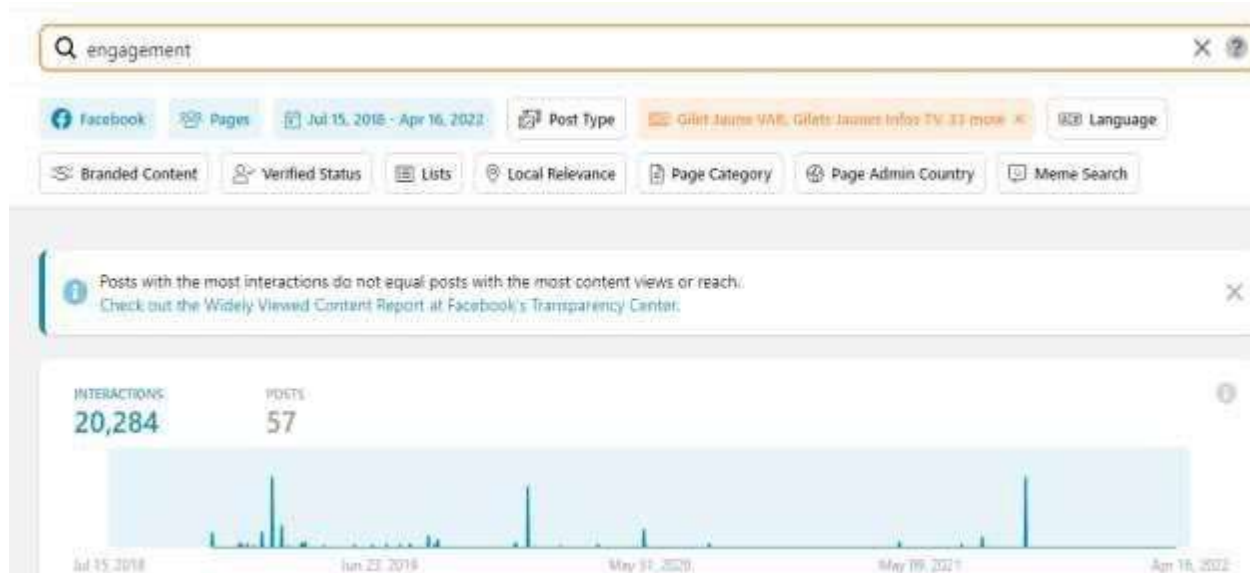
engagement

Facebook | Pages | Jul 15, 2018 - Apr 16, 2022 | Post Type | Gilet Jaune VAR, Gilets Jaunes Infos TV, 33 more | Language

Branded Content | Verified Status | Lists | Local Relevance | Page Category | Page Admin Country | Meme Search

Posts with the most interactions do not equal posts with the most content views or reach.
Check out the Widely Viewed Content Report at Facebook's Transparency Center.

INTERACTIONS
20,284

POSTS
57

Jul 15, 2018 | Jun 23, 2019 | May 31, 2020 | May 09, 2021 | Apr 16, 2022